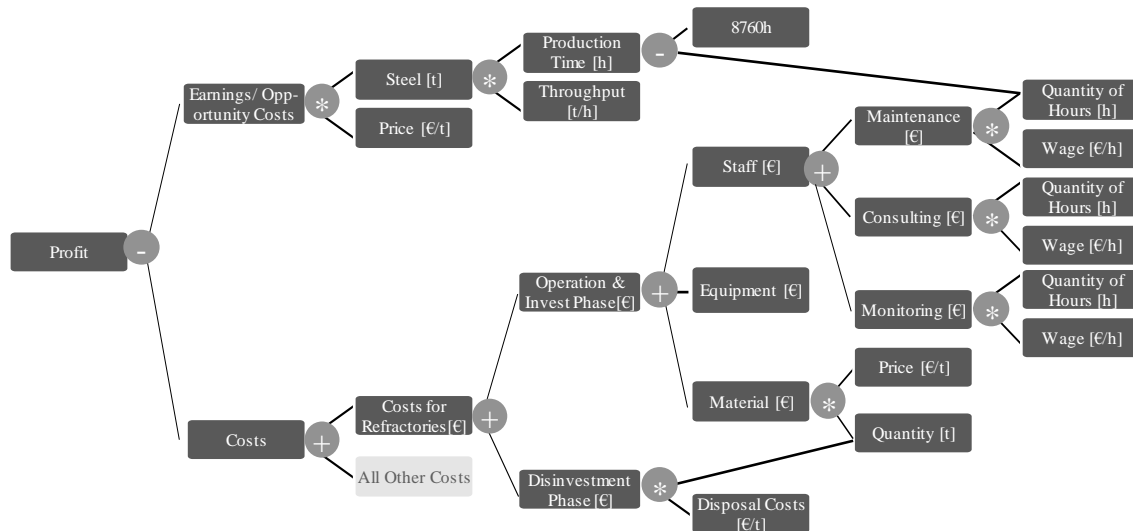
Profit
-
Earnings/ Opportunity Costs
*
Steel [t]
*
Production Time [h]
-
8760h
Throughput [t/h]
Price [€/t]
Quantity of Hours [h]
*
Maintenance [€]
Wage [€/h]
Staff [€]
+
Quantity of Hours [h]
Consulting [€]
*
Wage [€/h]
Operation & Invest Phase[€]
+
Equipment [€]
Quantity of Hours [h]
Monitoring [€]
*
Wage [€/h]
Price [€/t]
Material [€]
*
Quantity [t]
Costs
+
Costs for Refractories[€]
+
All Other Costs
Disinvestment Phase [€]
*
Disposal Costs [€/t]